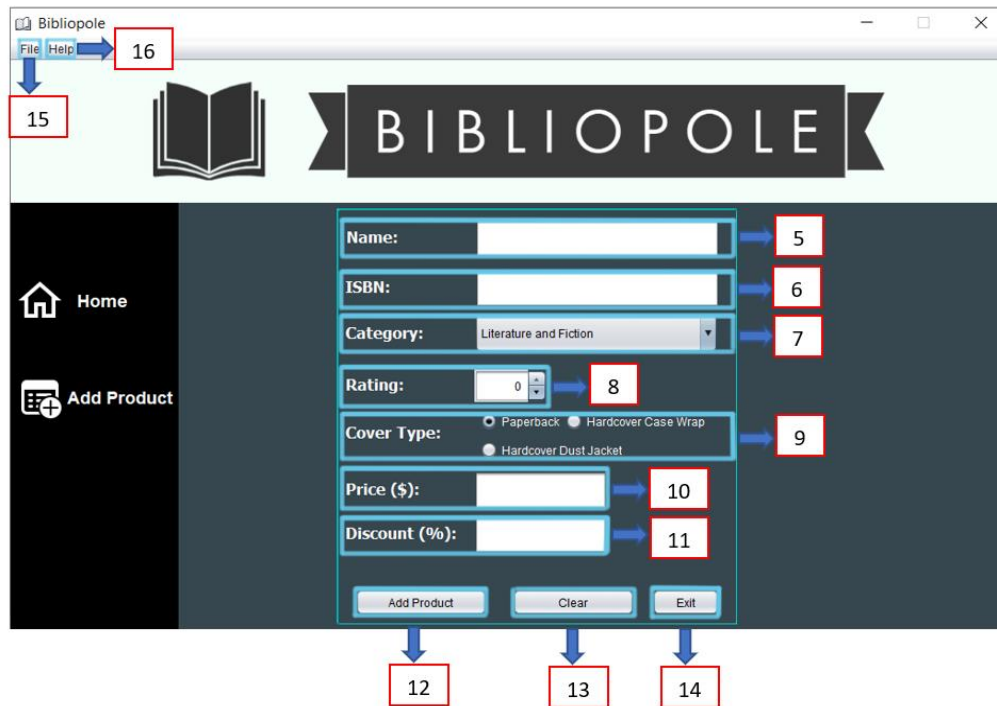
Bibliopole

File Help

16

15

BIBLIOPOLE

Home

Add Product

Name:

5

ISBN:

6

Category: Literature and Fiction

7

Rating: 0

8

Cover Type: Paperback Hardcover Case Wrap Hardcover Dust Jacket

9

Price ($):

10

Discount (%):

11

Add Product

Clear

Exit

12

13

14